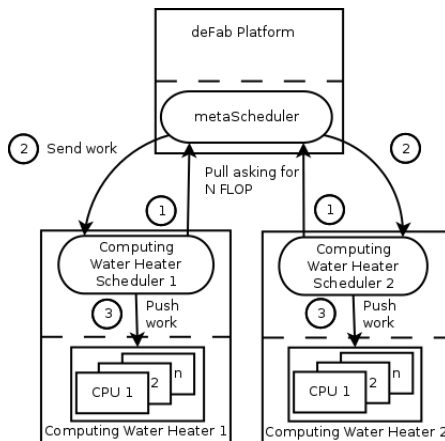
deFab Platform

metaScheduler

2 Send work

2

Pull asking for N FLOP

1

1

Computing Water Heater Scheduler 1

Computing Water Heater Scheduler 2

3 Push work

3 Push work

CPU 1 2 n

CPU 1 2 n

Computing Water Heater 1

Computing Water Heater 2